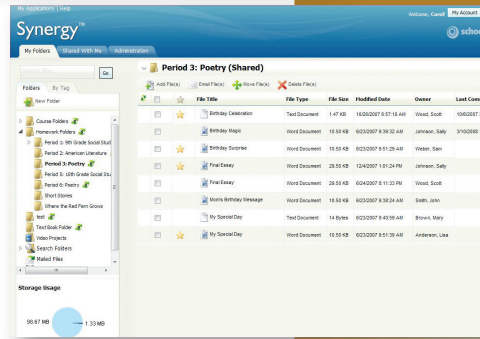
My Applications | Help

Synergy™

Welcome, Carol! | My Account

My Folders | Shared With Me | Administration

Go

Folders | By Tag

New Folder

Course Folders
Homework Folders
Period 3: 9th Grade Social Stud
Period 2: American Literature
Period 3: Poetry
Period 5: 10th Grade Social Stu
Period 6: Poetry
Short Stories
Where the Red Fern Grows
test
Text Book Folder
Video Projects
Search Folders
Mailed Files

Storage Usage

98.67 MB
1.33 MB

Period 3: Poetry (Shared)

Add File(s) | Email File(s) | Move File(s) | Delete File(s)

| | | File Title | File Type | File Size | Modified Date | Owner | Last Com |
|---|---|---|---|---|---|---|---|
| | ☆ | Birthday Celebration | Text Document | 1.47 KB | 10/20/2007 6:57:16 AM | Wood, Scott | 10/6/2007 |
| | | Birthday Magic | Word Document | 10.50 KB | 6/23/2007 9:38:32 AM | Johnson, Sally | 3/10/2008 |
| | ☆ | Birthday Surprise | Word Document | 10.50 KB | 6/23/2007 8:51:29 AM | Weber, Sam | |
| | ☆ | Final Essay | Word Document | 29.50 KB | 12/4/2007 1:01:24 PM | Johnson, Sally | |
| | | Final Essay | Word Document | 10.50 KB | 6/24/2007 8:11:33 PM | Wood, Scott | |
| | | Mom's Birthday Message | Word Document | 10.50 KB | 6/23/2007 9:38:24 AM | Smith, John | |
| | | My Special Day | Text Document | 14 Bytes | 6/23/2007 9:40:59 AM | Brown, Mary | |
| | ☆ | My Special Day | Word Document | 10.50 KB | 6/23/2007 8:51:39 AM | Anderson, Lisa | |